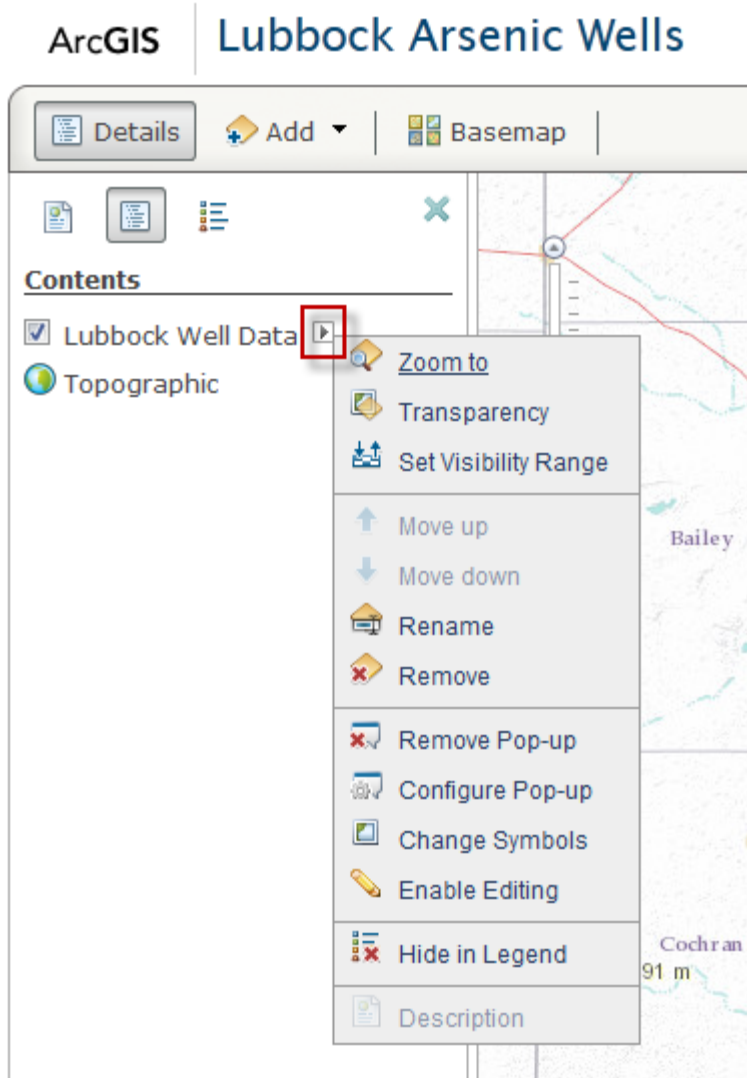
ArcGIS Lubbock Arsenic Wells

Details Add Basemap

Contents

Lubbock Well Data

Topographic

Zoom to
Transparency
Set Visibility Range
Move up
Move down
Rename
Remove
Remove Pop-up
Configure Pop-up
Change Symbols
Enable Editing
Hide in Legend
Description

Bailey

Cochran
91 m